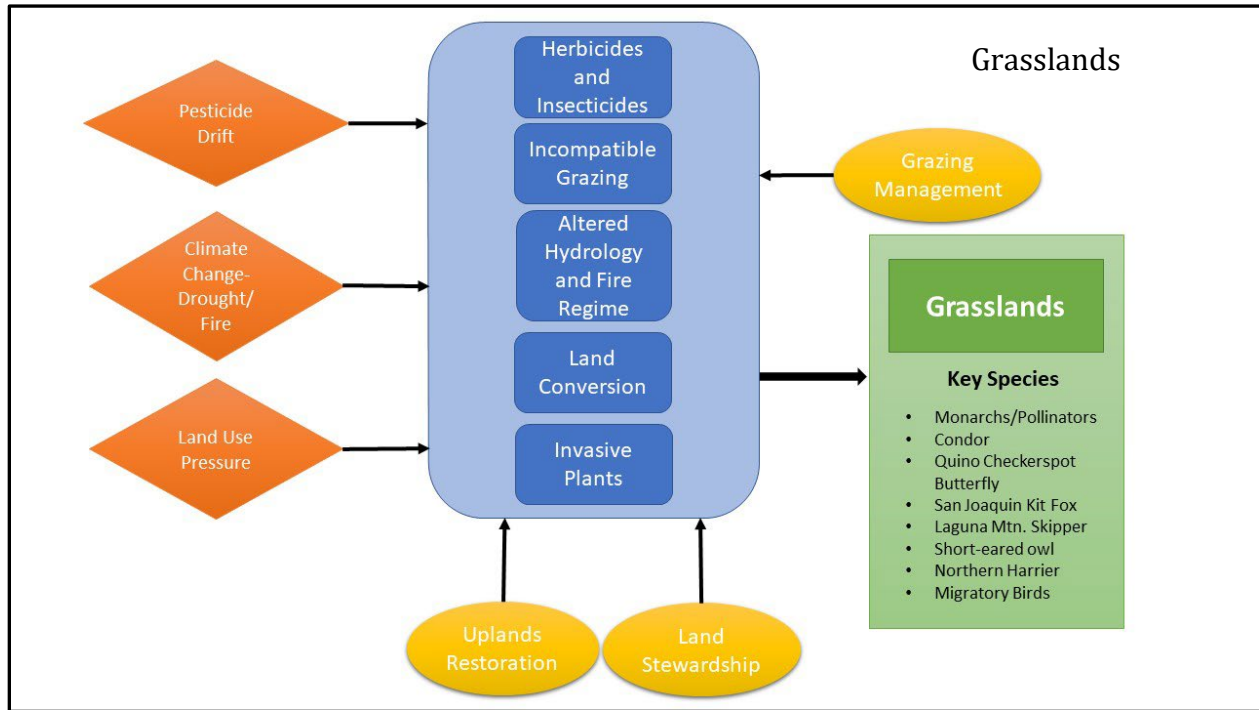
Grasslands

Pesticide Drift

Climate Change-Drought/ Fire

Land Use Pressure

Herbicides and Insecticides

Incompatible Grazing

Altered Hydrology and Fire Regime

Land Conversion

Invasive Plants

Grazing Management

Grasslands

Key Species

- Monarchs/Pollinators
- Condor
- Quino Checkerspot Butterfly
- San Joaquin Kit Fox
- Laguna Mtn. Skipper
- Short-eared owl
- Northern Harrier
- Migratory Birds

Uplands Restoration

Land Stewardship